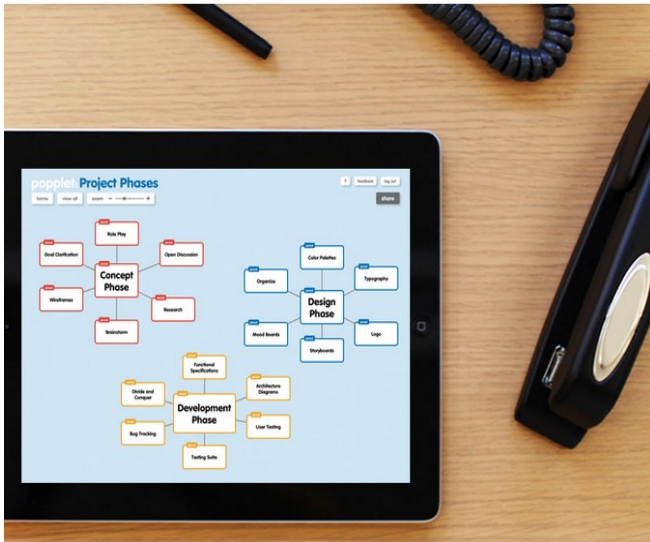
popplet Project Phases

? feedback log out

home view all zoom − +

share

Role Play

Goal Clarification

Open Discussion

Concept Phase

Wireframes

Research

Brainstorm

Color Palettes

Organize

Typography

Design Phase

Mood Boards

Logo

Storyboards

Functional Specifications

Divide and Conquer

Architecture Diagrams

Development Phase

Bug Tracking

User Testing

Testing Suite